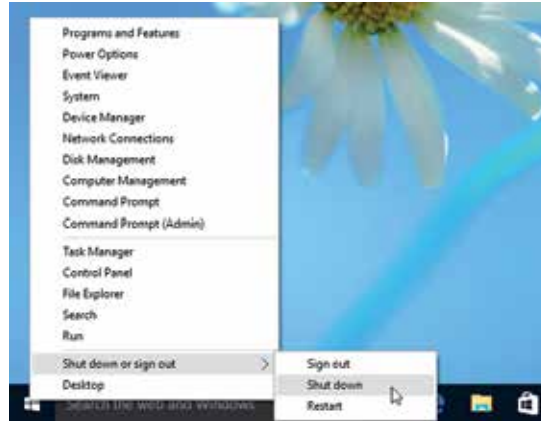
Programs and Features
Power Options
Event Viewer
System
Device Manager
Network Connections
Disk Management
Computer Management
Command Prompt
Command Prompt (Admin)

Task Manager
Control Panel
File Explorer
Search
Run

Shut down or sign out
Desktop

Sign out
Shut down
Restart

Search the web and Windows